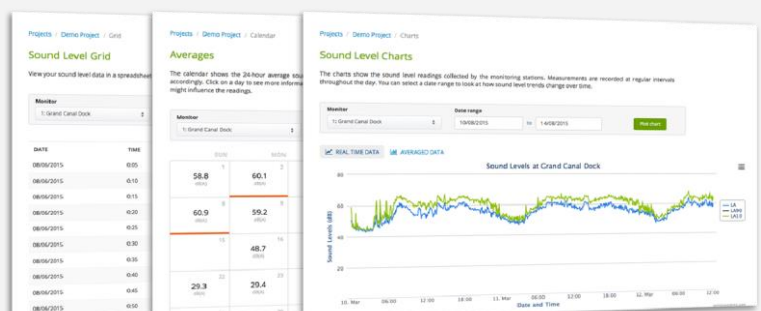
Projects / Demo Project / Grid

Sound Level Grid

View your sound level data in a spreadsheet

Monitor

1: Grand Canal Dock

| DATE | TIME |
|---|---|
| 08/06/2015 | 0:05 |
| 08/06/2015 | 0:10 |
| 08/06/2015 | 0:15 |
| 08/06/2015 | 0:20 |
| 08/06/2015 | 0:25 |
| 08/06/2015 | 0:30 |
| 08/06/2015 | 0:35 |
| 08/06/2015 | 0:40 |
| 08/06/2015 | 0:45 |
| 08/06/2015 | 0:50 |

Projects / Demo Project / Calendar

Averages

The calendar shows the 24-hour average sou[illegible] accordingly. Click on a day to see more informa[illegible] might influence the readings.

Member

1: Grand Canal Dock

SUN MON

58.8 dB(A)

60.1 dB(A)

8

60.9 dB(A)

59.2 dB(A)

15

48.7 dB(A)

22

29.3 dB(A)

29.4 dB(A)

Projects / Demo Project / Charts

Sound Level Charts

The charts show the sound level readings collected by the monitoring stations. Measurements are recorded at regular intervals throughout the day. You can select a date range to look at how sound level trends change over time.

Monitor

1: Grand Canal Dock

Date range

10/08/2015 to 14/08/2015

Plot chart

REAL TIME DATA AVERAGED DATA

Sound Levels at Grand Canal Dock

80

60

40

20

Sound Levels (dB)

10. Mar 06:00 12:00 18:00 11. Mar 06:00 12:00 18:00 12. Mar 06:00 12:00

Date and Time

LA
LA90
LA10